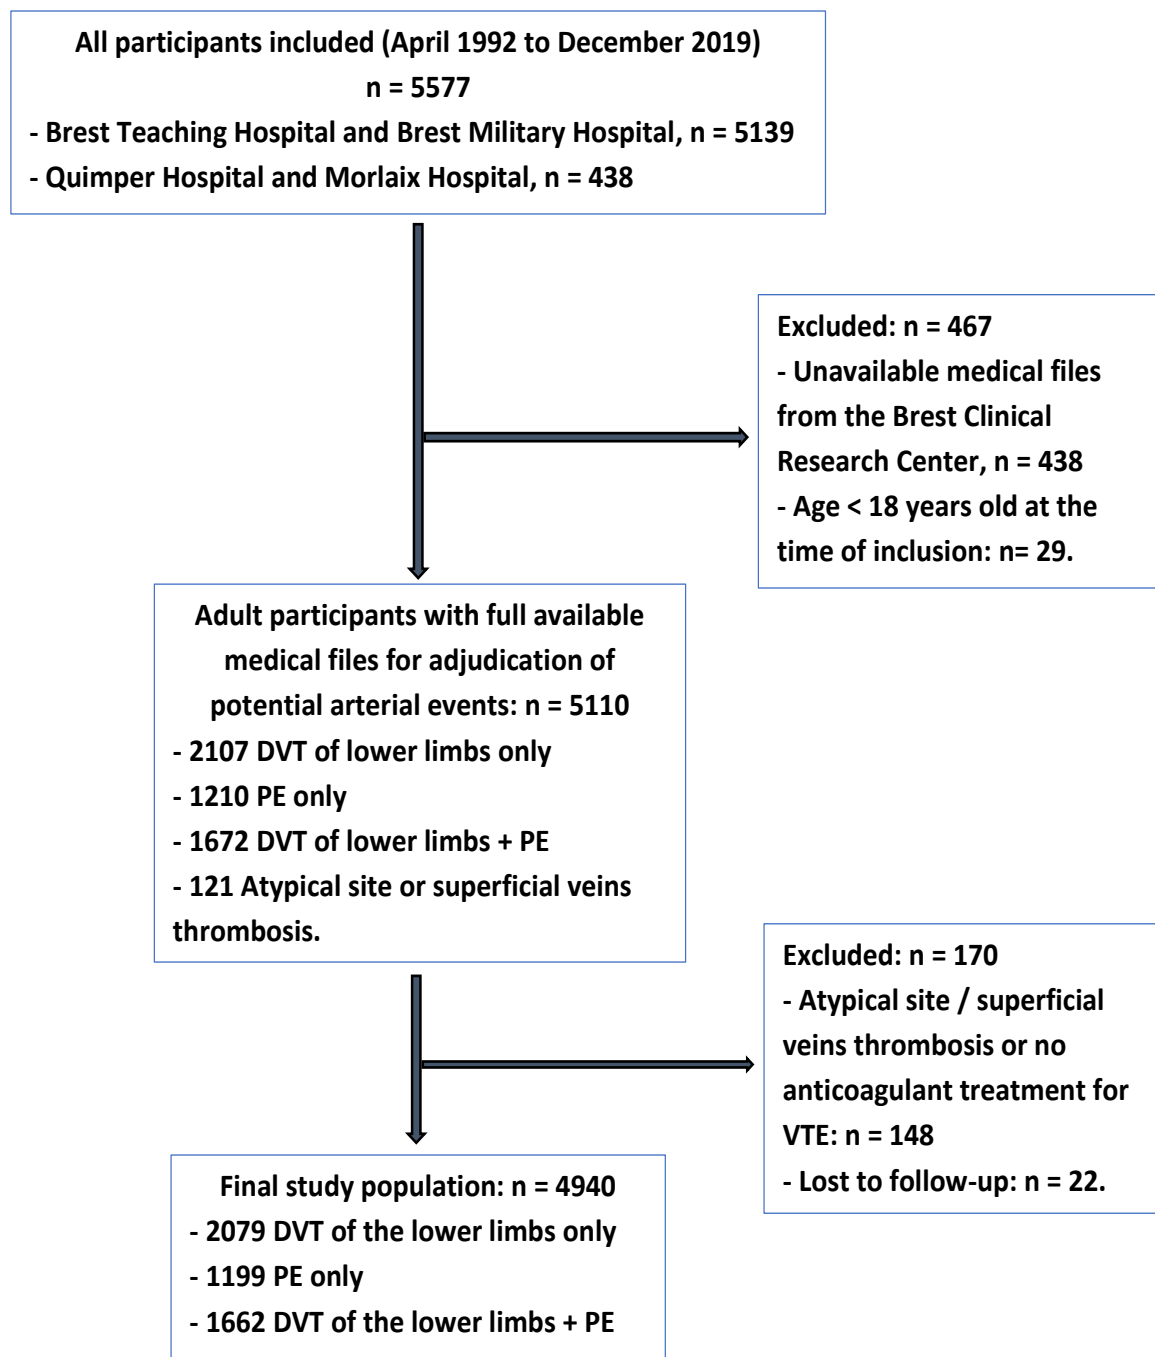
All participants included (April 1992 to December 2019)
n = 5577
- Brest Teaching Hospital and Brest Military Hospital, n = 5139
- Quimper Hospital and Morlaix Hospital, n = 438

Excluded: n = 467
- Unavailable medical files from the Brest Clinical Research Center, n = 438
- Age < 18 years old at the time of inclusion: n= 29.

Adult participants with full available medical files for adjudication of potential arterial events: n = 5110
- 2107 DVT of lower limbs only
- 1210 PE only
- 1672 DVT of lower limbs + PE
- 121 Atypical site or superficial veins thrombosis.

Excluded: n = 170
- Atypical site / superficial veins thrombosis or no anticoagulant treatment for VTE: n = 148
- Lost to follow-up: n = 22.

Final study population: n = 4940
- 2079 DVT of the lower limbs only
- 1199 PE only
- 1662 DVT of the lower limbs + PE